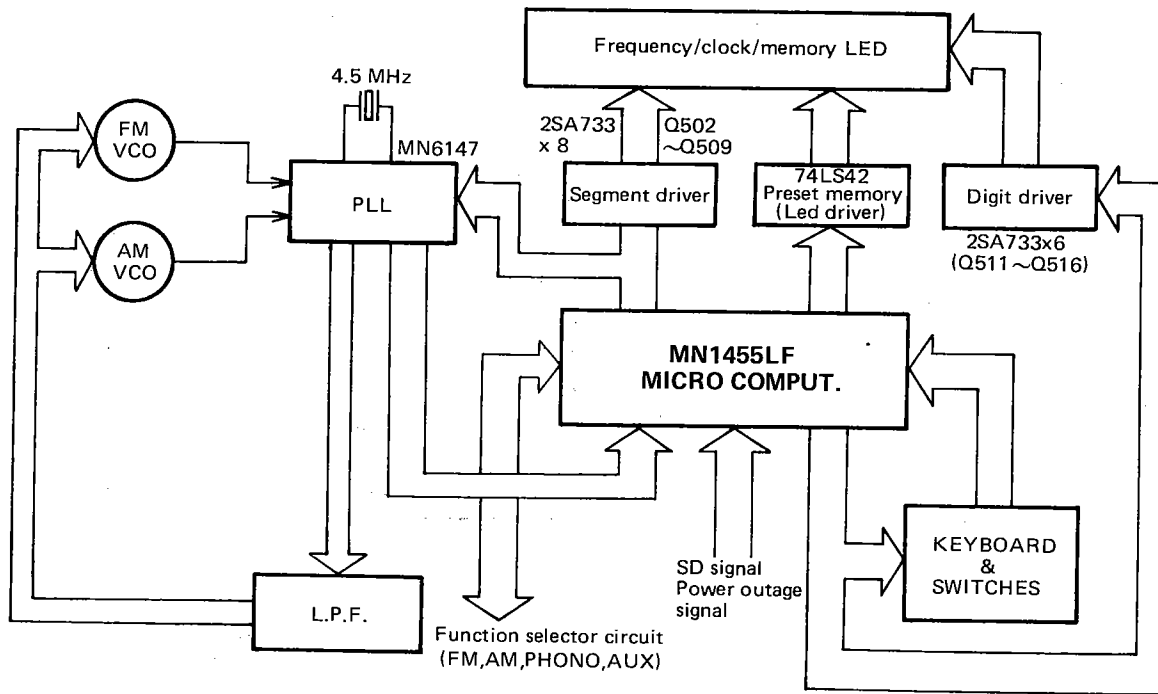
Frequency/clock/memory LED

4.5 MHz

FM VCO

AM VCO

MN6147

PLL

2SA733 x 8

Q502 ~Q509

Segment driver

74LS42 Preset memory (Led driver)

Digit driver

2SA733x6 (Q511~Q516)

MN1455LF MICRO COMPUT.

KEYBOARD & SWITCHES

L.P.F.

SD signal Power outage signal

Function selector circuit (FM,AM,PHONO,AUX)